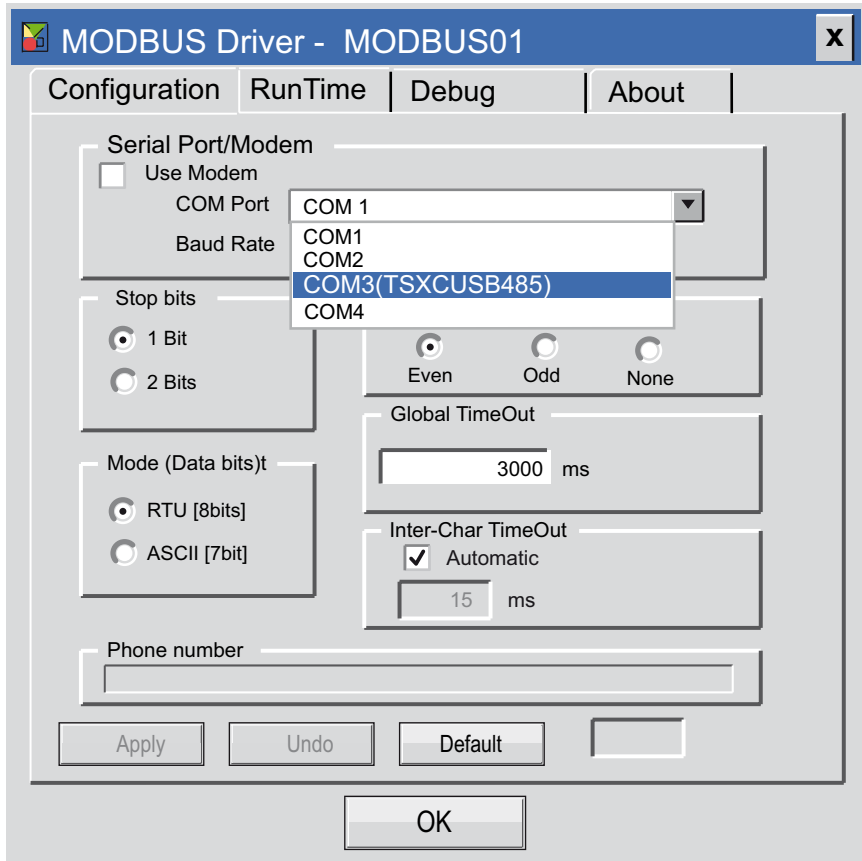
MODBUS Driver - MODBUS01
x
Configuration
RunTime
Debug
About

Serial Port/Modem
Use Modem
COM Port
COM 1
Baud Rate
COM1
COM2
COM3(TSXCUSB485)
COM4

Stop bits
1 Bit
2 Bits

Even
Odd
None

Global TimeOut
3000 ms

Mode (Data bits)t
RTU [8bits]
ASCII [7bit]

Inter-Char TimeOut
Automatic
15 ms

Phone number

Apply
Undo
Default

OK